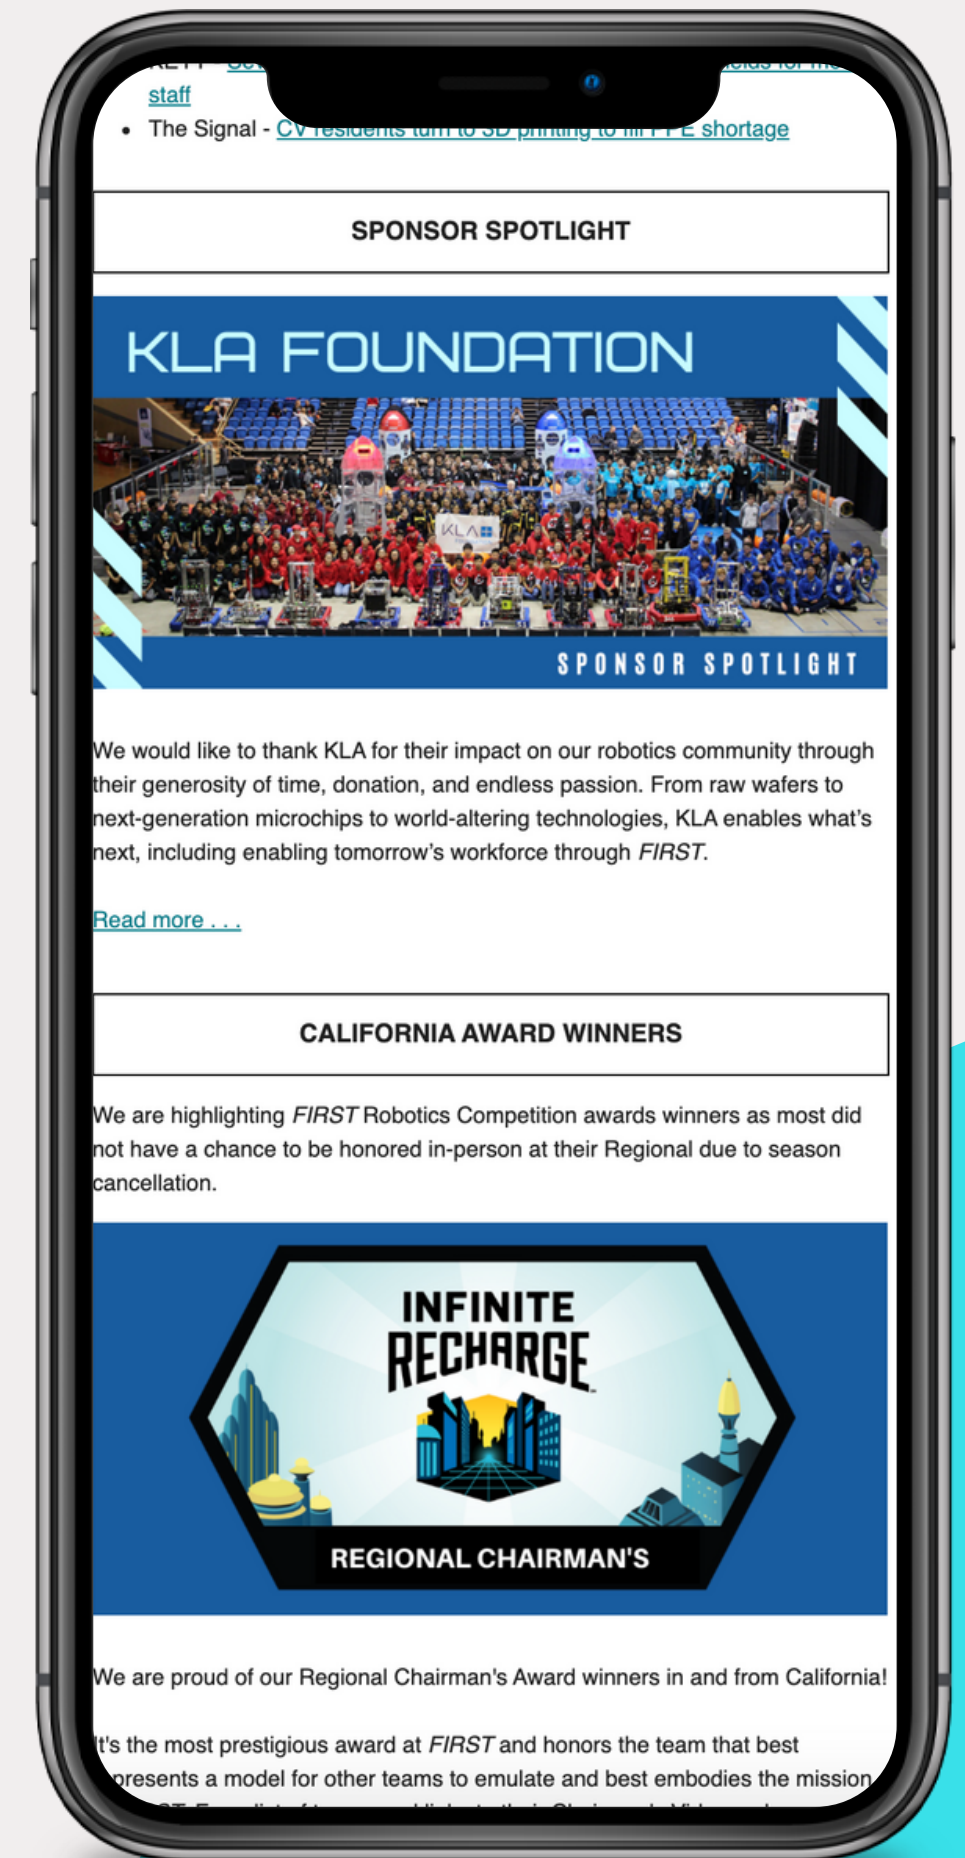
staff

- The Signal - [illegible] shortage

SPONSOR SPOTLIGHT

KLA FOUNDATION

KLA

SPONSOR SPOTLIGHT

We would like to thank KLA for their impact on our robotics community through their generosity of time, donation, and endless passion. From raw wafers to next-generation microchips to world-altering technologies, KLA enables what's next, including enabling tomorrow's workforce through *FIRST*.

Read more . . .

CALIFORNIA AWARD WINNERS

We are highlighting *FIRST* Robotics Competition awards winners as most did not have a chance to be honored in-person at their Regional due to season cancellation.

INFINITE RECHARGE

REGIONAL CHAIRMAN'S

We are proud of our Regional Chairman's Award winners in and from California!

It's the most prestigious award at *FIRST* and honors the team that best presents a model for other teams to emulate and best embodies the mission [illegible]